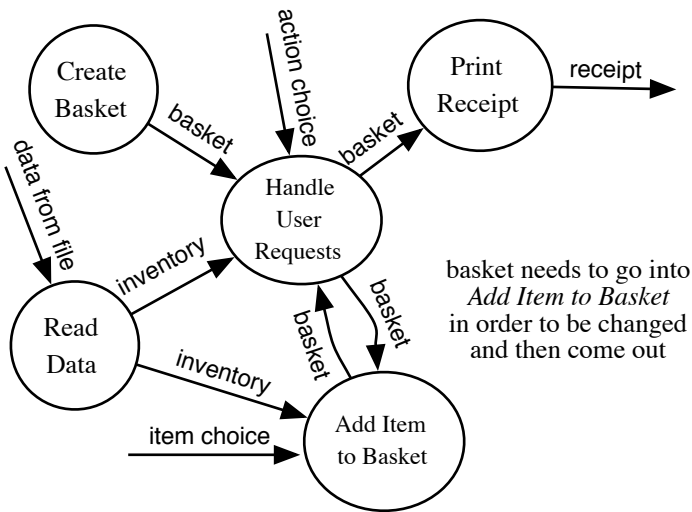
Create Basket

action choice

Print Receipt

receipt

basket

basket

data from file

Handle User Requests

inventory

basket

basket

basket needs to go into *Add Item to Basket* in order to be changed and then come out

Read Data

inventory

item choice

Add Item to Basket